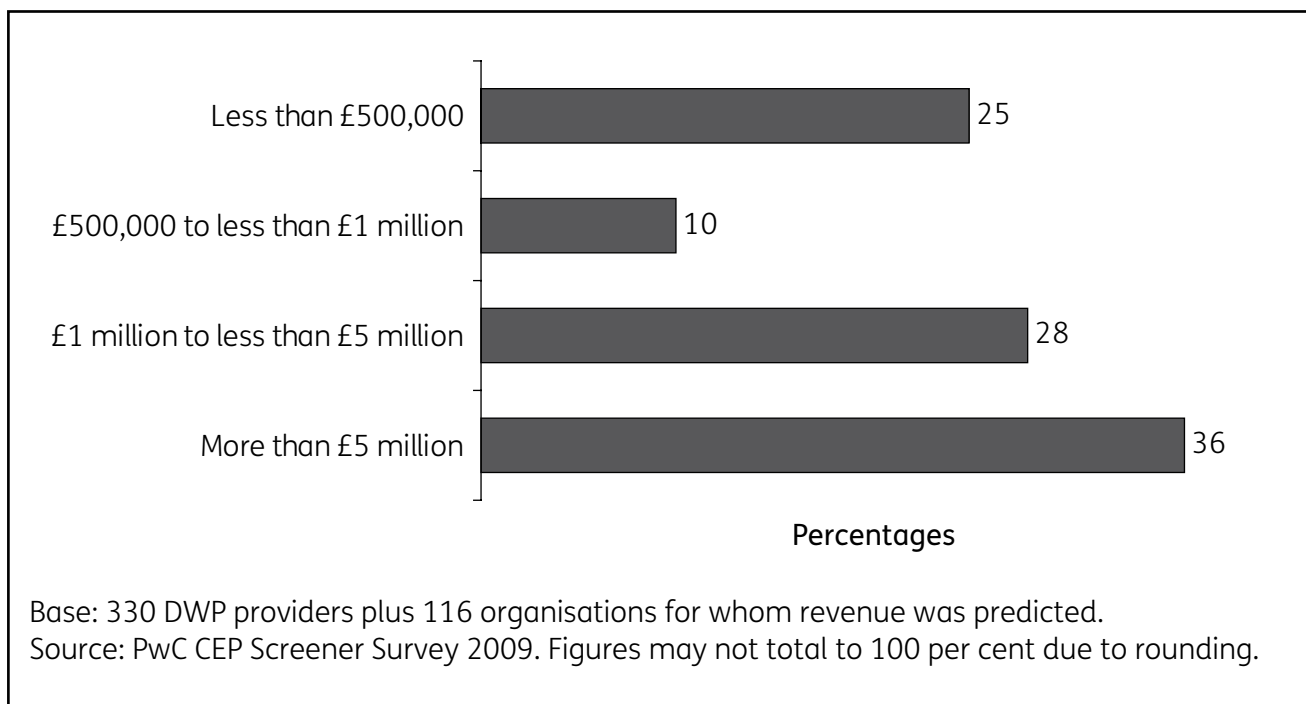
| Category | Percentage |
|---|---|
| Less than £500,000 | 25 |
| £500,000 to less than £1 million | 10 |
| £1 million to less than £5 million | 28 |
| More than £5 million | 36 |

Percentages

Base: 330 DWP providers plus 116 organisations for whom revenue was predicted.
Source: PwC CEP Screener Survey 2009. Figures may not total to 100 per cent due to rounding.